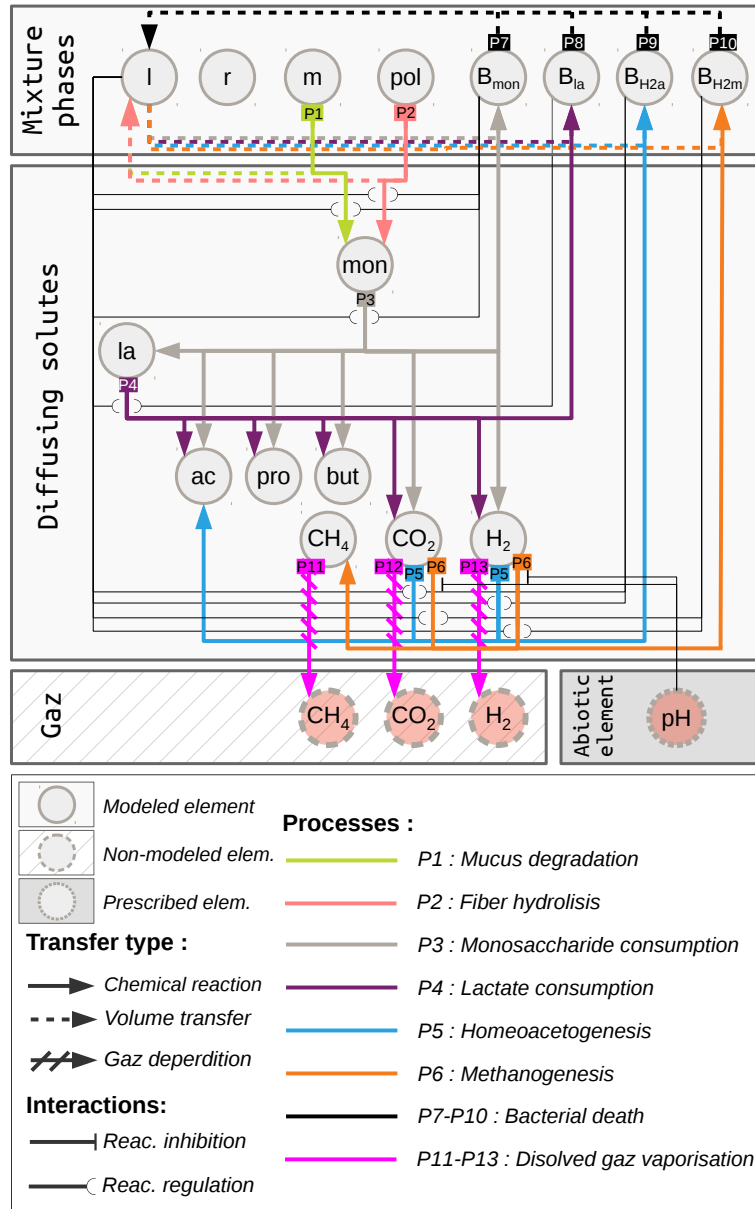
Mixture phases

l r m pol $B_{mon}$ $B_{la}$ $B_{H2a}$ $B_{H2m}$

P7 P8 P9 P10

P1 P2

Diffusing solutes

mon

P3

la

P4

ac pro but

$CH_4$ $CO_2$ $H_2$

P11 P12 P5 P6 P13 P5 P6

Gaz

$CH_4$ $CO_2$ $H_2$

Abiotic element

pH

Modeled element

Non-modeled elem.

Prescribed elem.

Transfer type :

Chemical reaction

Volume transfer

Gaz deperdition

Interactions:

Reac. inhibition

Reac. regulation

Processes :

P1 : Mucus degradation

P2 : Fiber hydrolisis

P3 : Monosaccharide consumption

P4 : Lactate consumption

P5 : Homeoacetogenesis

P6 : Methanogenesis

P7-P10 : Bacterial death

P11-P13 : Disolved gaz vaporisation